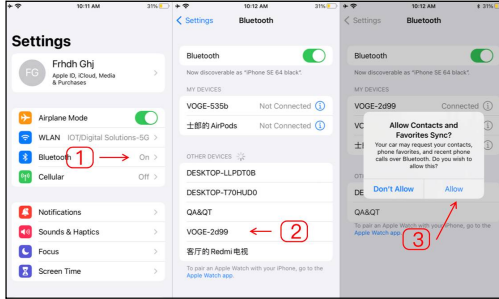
10:11 AM 31%

Settings

FG Frhdh Ghj
Apple ID, iCloud, Media & Purchases

Airplane Mode
WLAN IOT/Digital Solutions-5G
Bluetooth 1 On
Cellular Off

Notifications
Sounds & Haptics
Focus
Screen Time

10:12 AM 31%

< Settings Bluetooth

Bluetooth
Now discoverable as "iPhone SE 64 black".

MY DEVICES
VOGE-535b Not Connected
土部的AirPods Not Connected

OTHER DEVICES
DESKTOP-LLPDT0B
DESKTOP-T70HUD0
QA&QT
VOGE-2d99 2
客厅的Redmi电视

To pair an Apple Watch with your iPhone, go to the Apple Watch app.

10:12 AM 31%

< Settings Bluetooth

Bluetooth
Now discoverable as "iPhone SE 64 black".

MY DEVICES
VOGE-2d99 Connected
VO
土

Allow Contacts and Favorites Sync?
Your car may request your contacts, phone favorites, and recent phone calls over Bluetooth. Do you wish to allow this?

Don't Allow Allow

OTH
QA&QT
To pair an Apple Watch with your iPhone, go to the Apple Watch app.
3